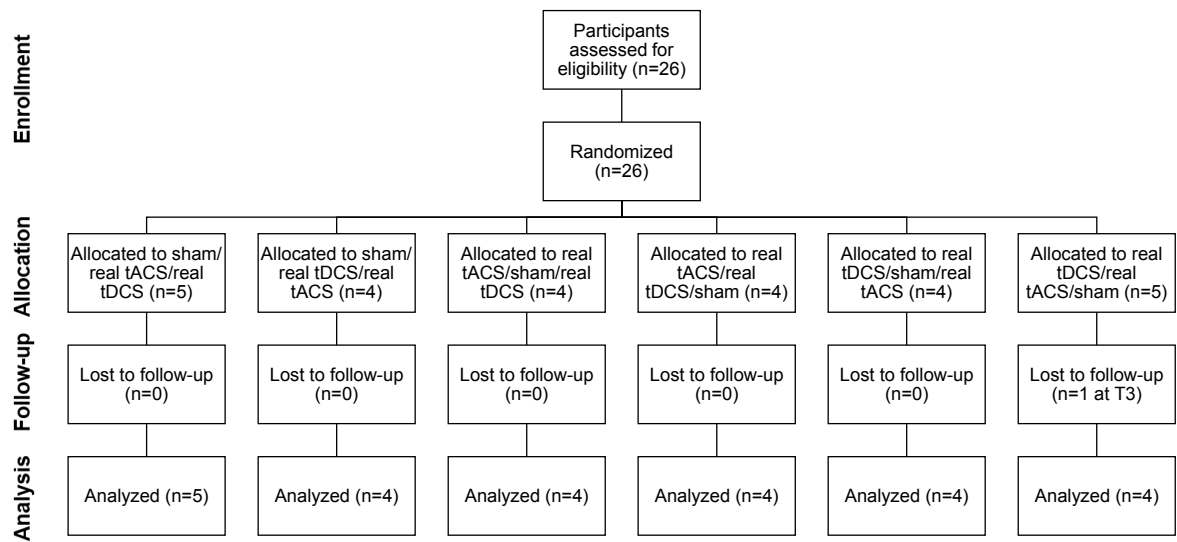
Enrollment

Participants assessed for eligibility (n=26)

Randomized (n=26)

Allocation

Allocated to sham/ real tACS/real tDCS (n=5)

Allocated to sham/ real tDCS/real tACS (n=4)

Allocated to real tACS/sham/real tDCS (n=4)

Allocated to real tACS/real tDCS/sham (n=4)

Allocated to real tDCS/sham/real tACS (n=4)

Allocated to real tDCS/real tACS/sham (n=5)

Follow-up

Lost to follow-up (n=0)

Lost to follow-up (n=0)

Lost to follow-up (n=0)

Lost to follow-up (n=0)

Lost to follow-up (n=0)

Lost to follow-up (n=1 at T3)

Analysis

Analyzed (n=5)

Analyzed (n=4)

Analyzed (n=4)

Analyzed (n=4)

Analyzed (n=4)

Analyzed (n=4)